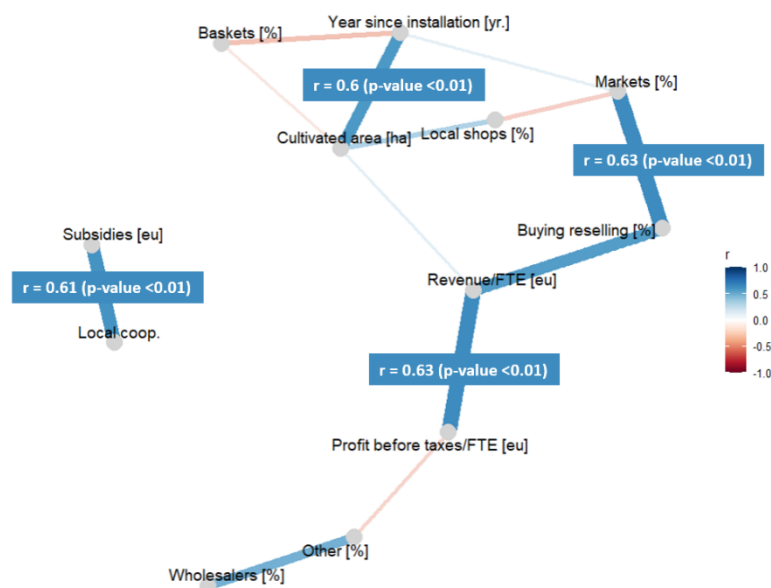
Baskets [%]

Year since installation [yr.]

r = 0.6 (p-value <0.01)

Markets [%]

Cultivated area [ha]

Local shops [%]

r = 0.63 (p-value <0.01)

Subsidies [eu]

Buying reselling [%]

r = 0.61 (p-value <0.01)

Revenue/FTE [eu]

Local coop.

r = 0.63 (p-value <0.01)

Profit before taxes/FTE [eu]

Other [%]

Wholesalers [%]

r

1.0

0.5

0.0

-0.5

-1.0